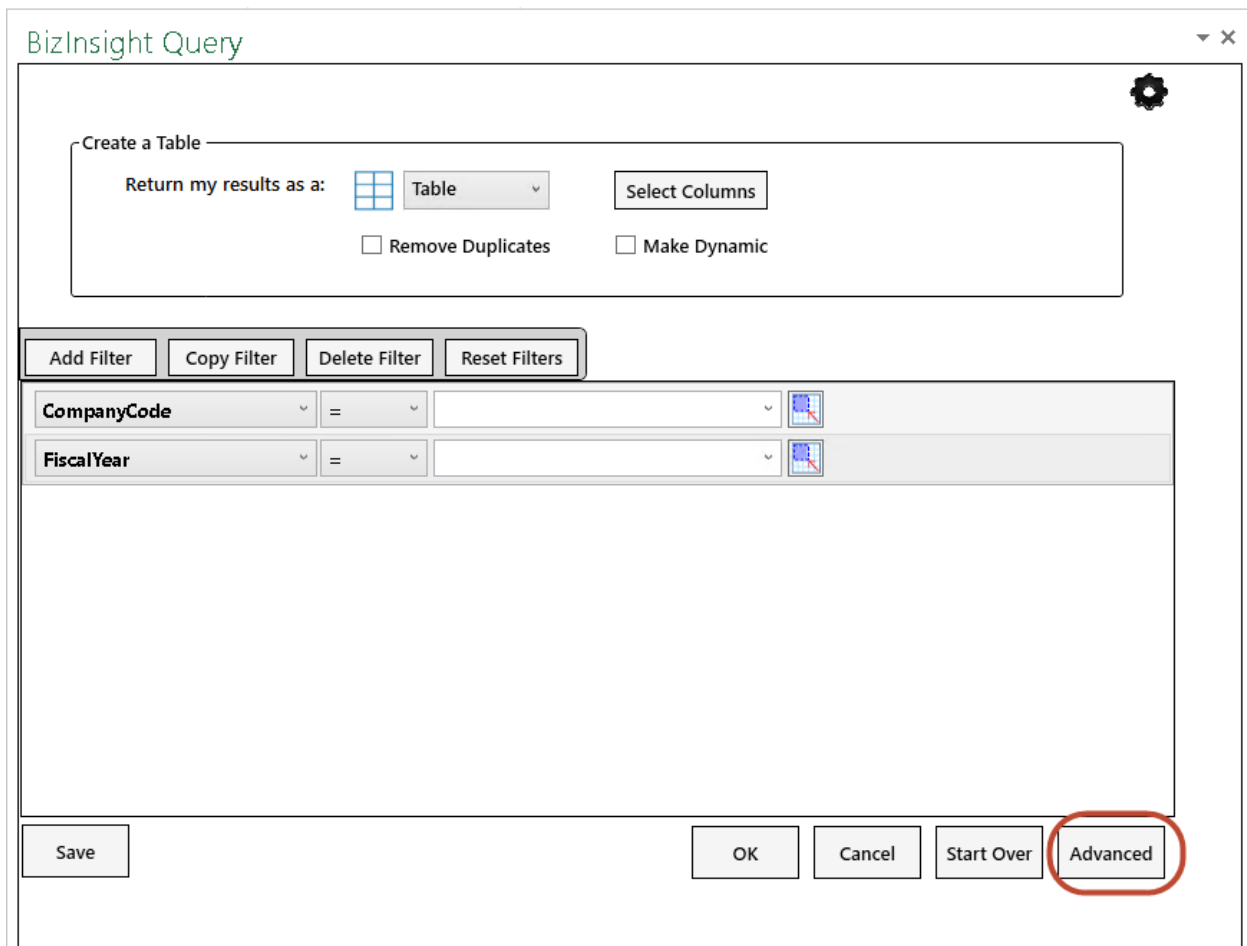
BizInsight Query

Create a Table

Return my results as a: Table

Select Columns

Remove Duplicates

Make Dynamic

Add Filter
Copy Filter
Delete Filter
Reset Filters

| CompanyCode | = | |
|---|---|---|
| FiscalYear | = | |

Save

OK
Cancel
Start Over
Advanced